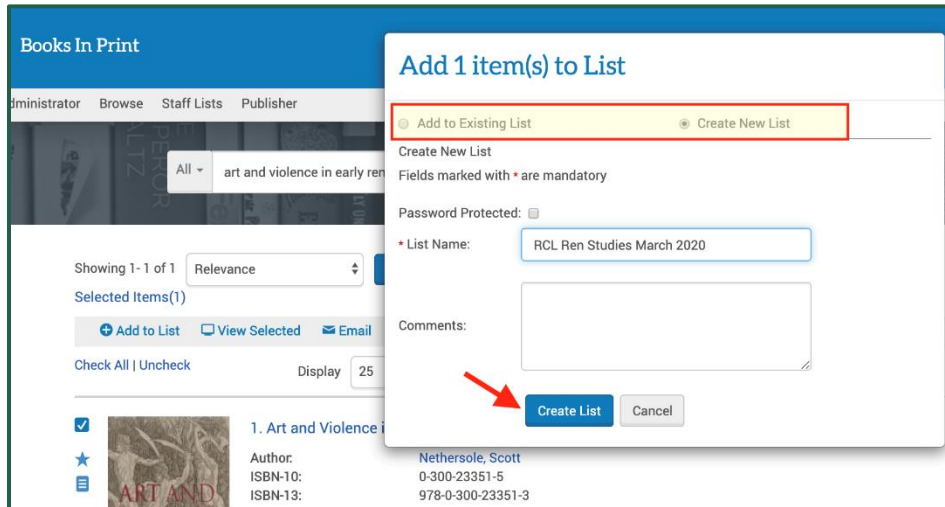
Books In Print

dministrator Browse Staff Lists Publisher

All art and violence in early ren

Showing 1- 1 of 1 Relevance

Selected Items(1)

Add to List View Selected Email

Check All | Uncheck

Display 25

1. Art and Violence i

ART AND

Author: Nethersole, Scott
ISBN-10: 0-300-23351-5
ISBN-13: 978-0-300-23351-3

Add 1 item(s) to List

Add to Existing List Create New List

Create New List

Fields marked with * are mandatory

Password Protected:

* List Name: RCL Ren Studies March 2020

Comments:

Create List Cancel